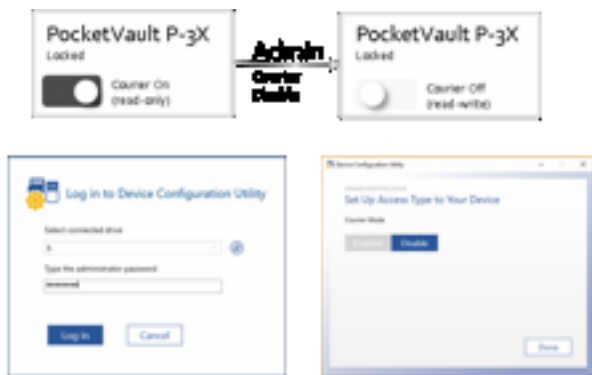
PocketVault P-3X
Locked
Courier On
(read-only)

Admin
Courier
Disable

PocketVault P-3X
Locked
Courier Off
(read-write)

Log in to Device Configuration Utility
Select connected drive
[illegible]
Type the administrator password
••••••••
Log In
Cancel

Device Configuration Utility
Set Up Access Type to Your Device
Courier Mode
Enable
Disable
Done